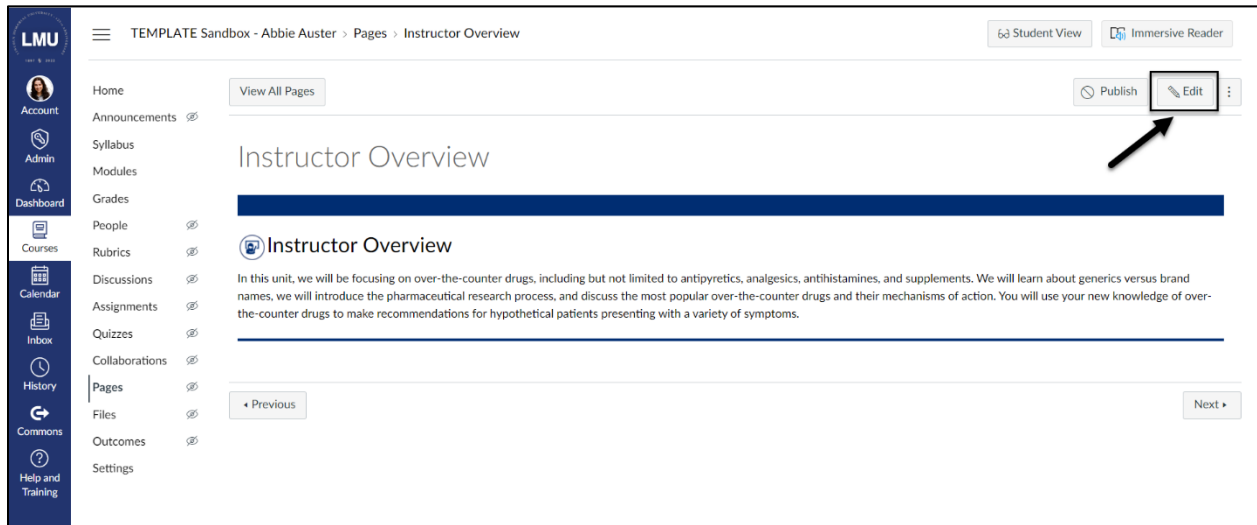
LMU

Account
Admin
Dashboard
Courses
Calendar
Inbox
History
Commons
Help and Training

TEMPLATE Sandbox - Abbie Auster › Pages › Instructor Overview

Student View
Immersive Reader

Home
Announcements
Syllabus
Modules
Grades
People
Rubrics
Discussions
Assignments
Quizzes
Collaborations
Pages
Files
Outcomes
Settings

View All Pages

Publish
Edit

Instructor Overview

Instructor Overview

In this unit, we will be focusing on over-the-counter drugs, including but not limited to antipyretics, analgesics, antihistamines, and supplements. We will learn about generics versus brand names, we will introduce the pharmaceutical research process, and discuss the most popular over-the-counter drugs and their mechanisms of action. You will use your new knowledge of over-the-counter drugs to make recommendations for hypothetical patients presenting with a variety of symptoms.

◂ Previous
Next ▸